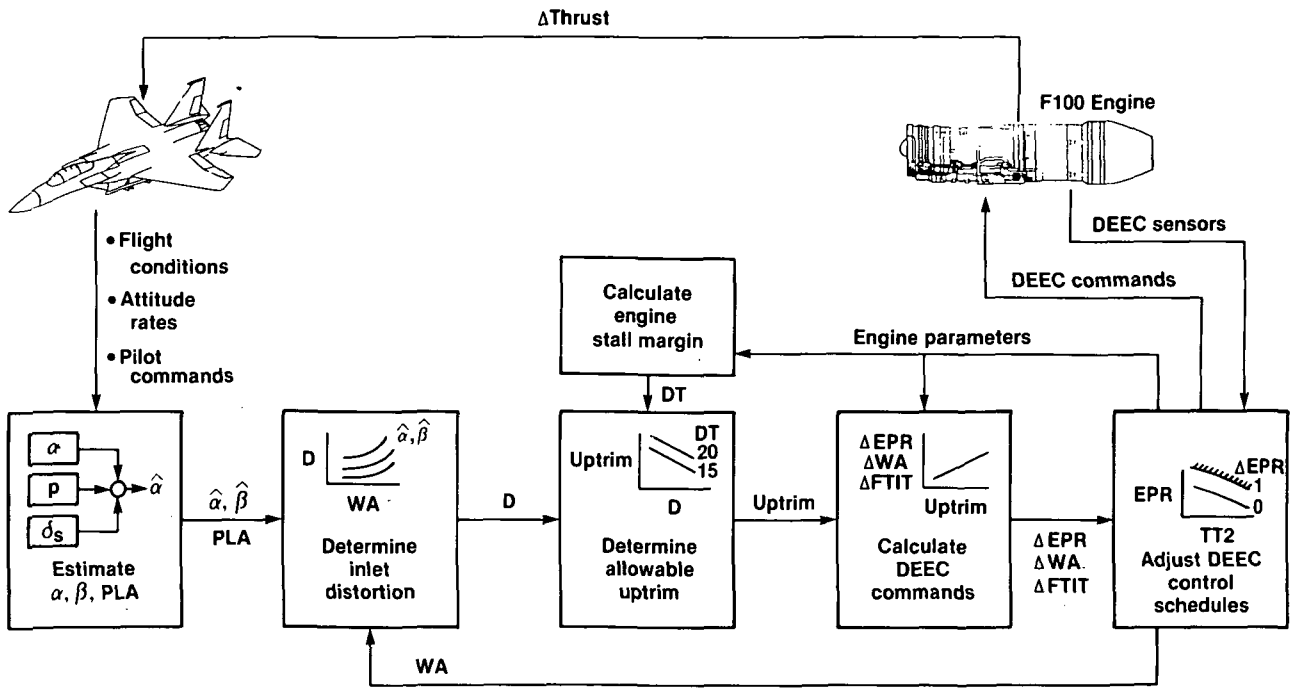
ΔThrust

F100 Engine

DEEC sensors

DEEC commands

• Flight conditions
• Attitude rates
• Pilot commands

Calculate engine stall margin

Engine parameters

DT

$\alpha$
p
$\delta_s$
$\hat{\alpha}$

Estimate $\alpha$, $\beta$, PLA

$\hat{\alpha}$, $\hat{\beta}$
PLA

D
$\hat{\alpha}$, $\hat{\beta}$
WA

Determine inlet distortion

D

Uptrim
DT
20
15
D

Determine allowable uptrim

Uptrim

ΔEPR
ΔWA
ΔFTIT
Uptrim

Calculate DEEC commands

ΔEPR
ΔWA
ΔFTIT

EPR
ΔEPR
1
0
TT2
Adjust DEEC control schedules

WA